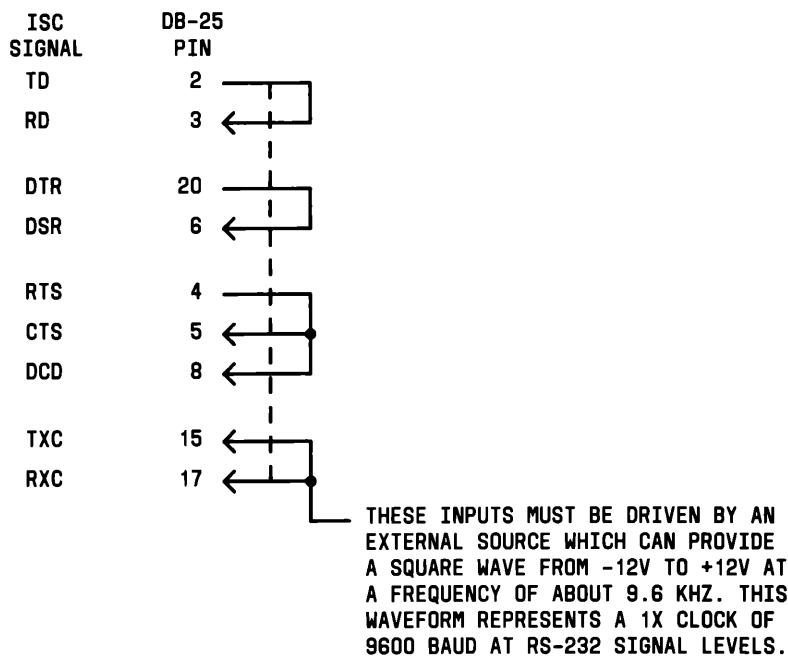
ISC SIGNAL

DB-25 PIN

TD 2
RD 3

DTR 20
DSR 6

RTS 4
CTS 5
DCD 8

TXC 15
RXC 17

THESE INPUTS MUST BE DRIVEN BY AN EXTERNAL SOURCE WHICH CAN PROVIDE A SQUARE WAVE FROM -12V TO +12V AT A FREQUENCY OF ABOUT 9.6 KHZ. THIS WAVEFORM REPRESENTS A 1X CLOCK OF 9600 BAUD AT RS-232 SIGNAL LEVELS.